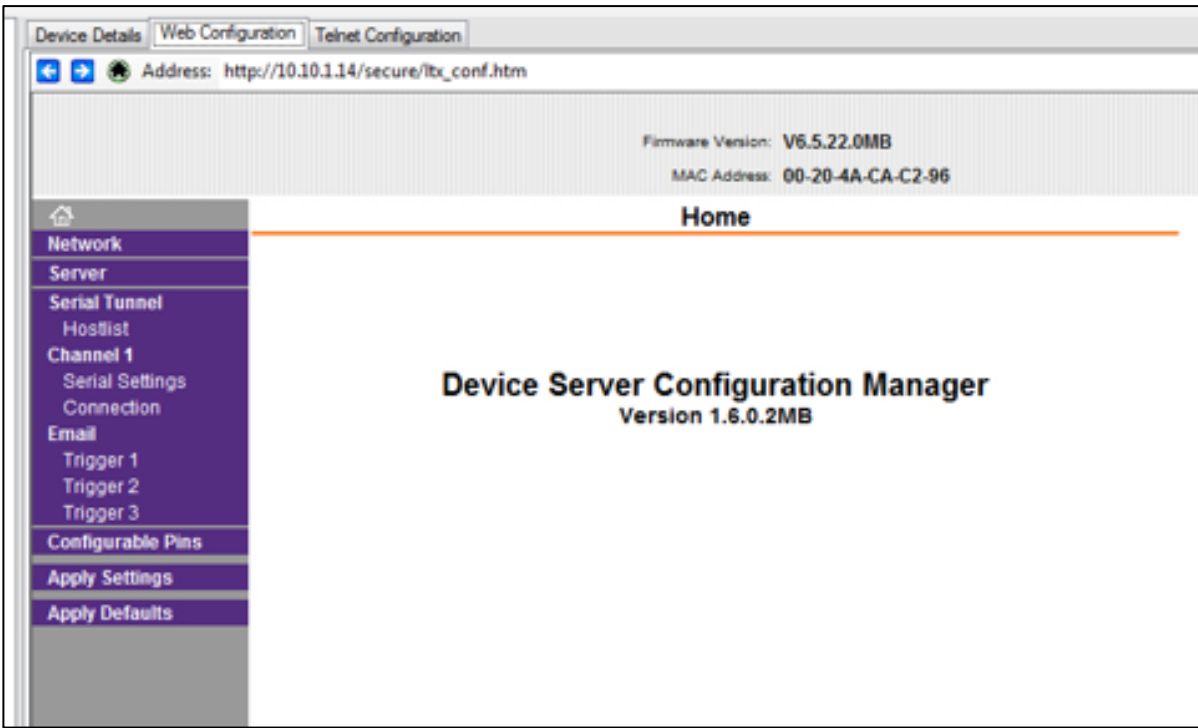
Device Details | Web Configuration | Telnet Configuration

Address: http://10.10.1.14/secure/ltx_conf.htm

Firmware Version: V6.5.22.0MB
MAC Address: 00-20-4A-CA-C2-96

Network
Server
Serial Tunnel
Hostlist
Channel 1
Serial Settings
Connection
Email
Trigger 1
Trigger 2
Trigger 3
Configurable Pins
Apply Settings
Apply Defaults

Home

Device Server Configuration Manager
Version 1.6.0.2MB